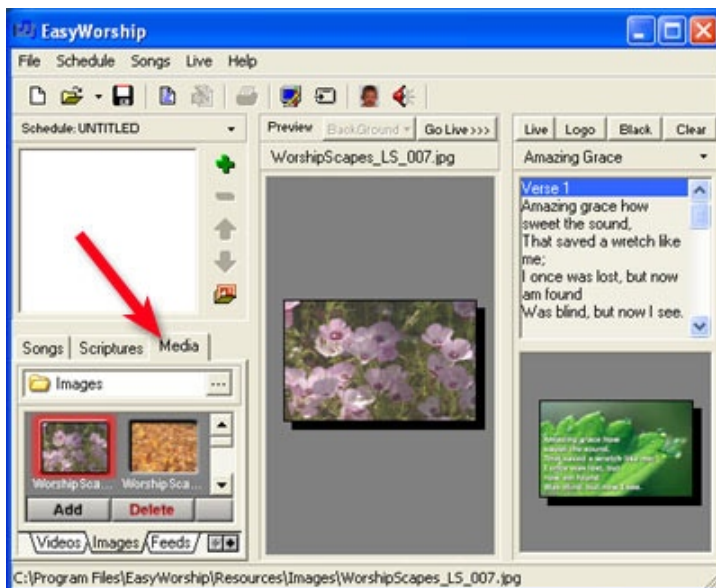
EasyWorship

File Schedule Songs Live Help

Schedule: UNTITLED

Preview BackGround Go Live >>>

WorshipScapes_LS_007.jpg

Live Logo Black Clear

Amazing Grace

Verse 1
Amazing grace how sweet the sound,
That saved a wretch like me;
I once was lost, but now am found
Was blind, but now I see.

Songs Scriptures Media

Images

WorshipSca... WorshipSca...

Add Delete

Videos Images Feeds

Amazing grace how sweet the sound,
That saved a wretch like me;
I once was lost, but now am found
Was blind, but now I see.

C:\Program Files\EasyWorship\Resources\Images\WorshipScapes_LS_007.jpg